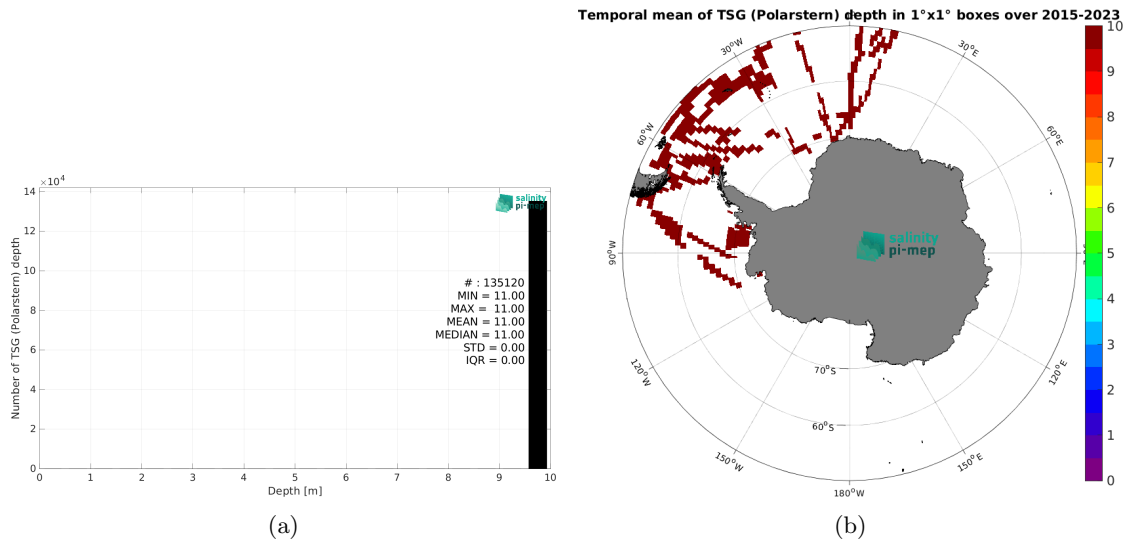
$\times10^4$
14
12
10
8
6
4
2
0
Number of TSG (Polarstern) depth
salinity pi-mep
# : 135120
MIN = 11.00
MAX = 11.00
MEAN = 11.00
MEDIAN = 11.00
STD = 0.00
IQR = 0.00
0 1 2 3 4 5 6 7 8 9 10
Depth [m]
(a)

Temporal mean of TSG (Polarstern) depth in 1°x1° boxes over 2015-2023
30°W
30°E
60°W
60°E
90°W
90°E
120°W
120°E
150°W
150°E
180°W
70°S
60°S
salinity pi-mep
10
9
8
7
6
5
4
3
2
1
0
(b)